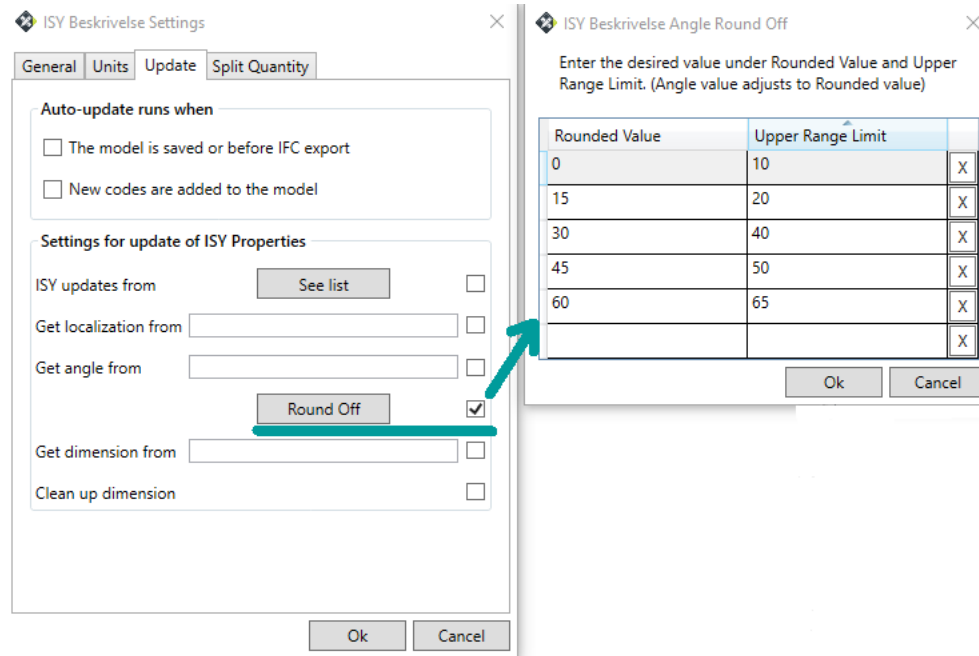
ISY Beskrivelse Settings

General | Units | Update | Split Quantity

Auto-update runs when

The model is saved or before IFC export

New codes are added to the model

Settings for update of ISY Properties

ISY updates from
See list

Get localization from

Get angle from

Round Off

Get dimension from

Clean up dimension

Ok
Cancel

ISY Beskrivelse Angle Round Off

Enter the desired value under Rounded Value and Upper Range Limit. (Angle value adjusts to Rounded value)

| Rounded Value | Upper Range Limit | |
|---|---|---|
| 0 | 10 | X |
| 15 | 20 | X |
| 30 | 40 | X |
| 45 | 50 | X |
| 60 | 65 | X |
| | | X |

Ok
Cancel